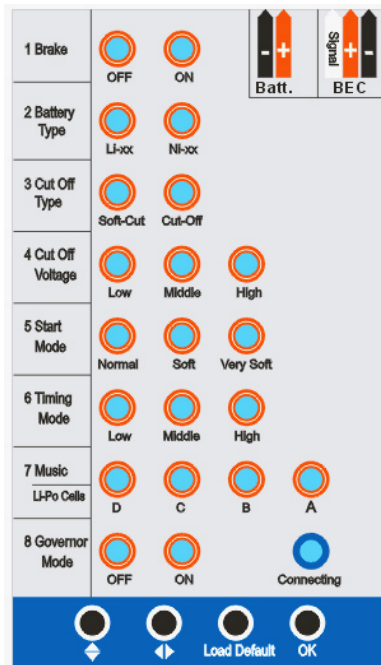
1 Brake
OFF ON

- + Batt.
Signal + - BEC

2 Battery Type
Li-xx Ni-xx

3 Cut Off Type
Soft-Cut Cut-Off

4 Cut Off Voltage
Low Middle High

5 Start Mode
Normal Soft Very Soft

6 Timing Mode
Low Middle High

7 Music
Li-Po Cells
D C B A

8 Governor Mode
OFF ON
Connecting

Load Default OK